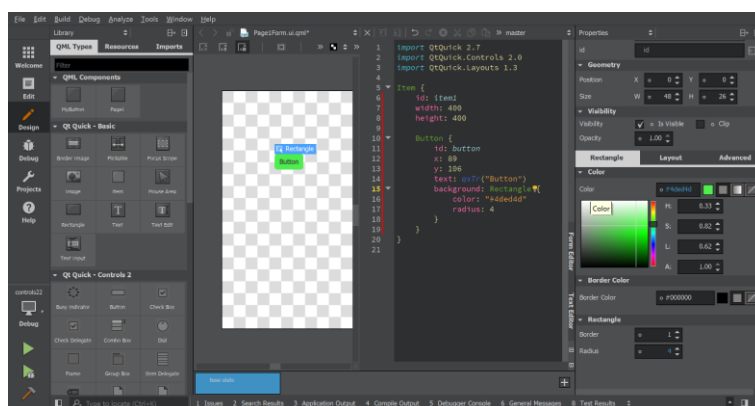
File Edit Build Debug Analyze Tools Window Help

Library
QML Types Resources Imports
Filter
Welcome
QML Components
PicButton Page1
Edit
Qt Quick - Basic
Design
Border Image Flickable Focus Scope
Debug
Image Item Mouse Area
Projects
Rectangle Text Text Edit
Help
Text Input
Qt Quick - Controls 2
controls22
Busy Indicator Button Check Box
Debug
Check Delegate Combo Box Dial
Frame Group Box Item Delegate

Page1Form.ui.qml* master

Rectangle
Button

```
1 import QtQuick 2.7
2 import QtQuick.Controls 2.0
3 import QtQuick.Layouts 1.3
4
5 Item {
6     id: item1
7     width: 400
8     height: 400
9
10    Button {
11        id: button
12        x: 89
13        y: 106
14        text: qsTr("Button")
15        background: Rectangle{
16            color: "#4ded4d"
17            radius: 4
18        }
19    }
20 }
21
```

Form Editor
Text Editor

Properties
id id
Geometry
Position X 0 Y 0
Size W 40 H 26
Visibility
Visibility Is Visible Clip
Opacity 1.00
Rectangle Layout Advanced
Color
Color #4ded4d
Color
H: 0.33
S: 0.82
L: 0.62
A: 1.00
Border Color
Border Color #000000
Rectangle
Border 1
Radius 4

Type to locate (Ctrl+K)
1 Issues 2 Search Results 3 Application Output 4 Compile Output 5 Debugger Console 6 General Messages 8 Test Results